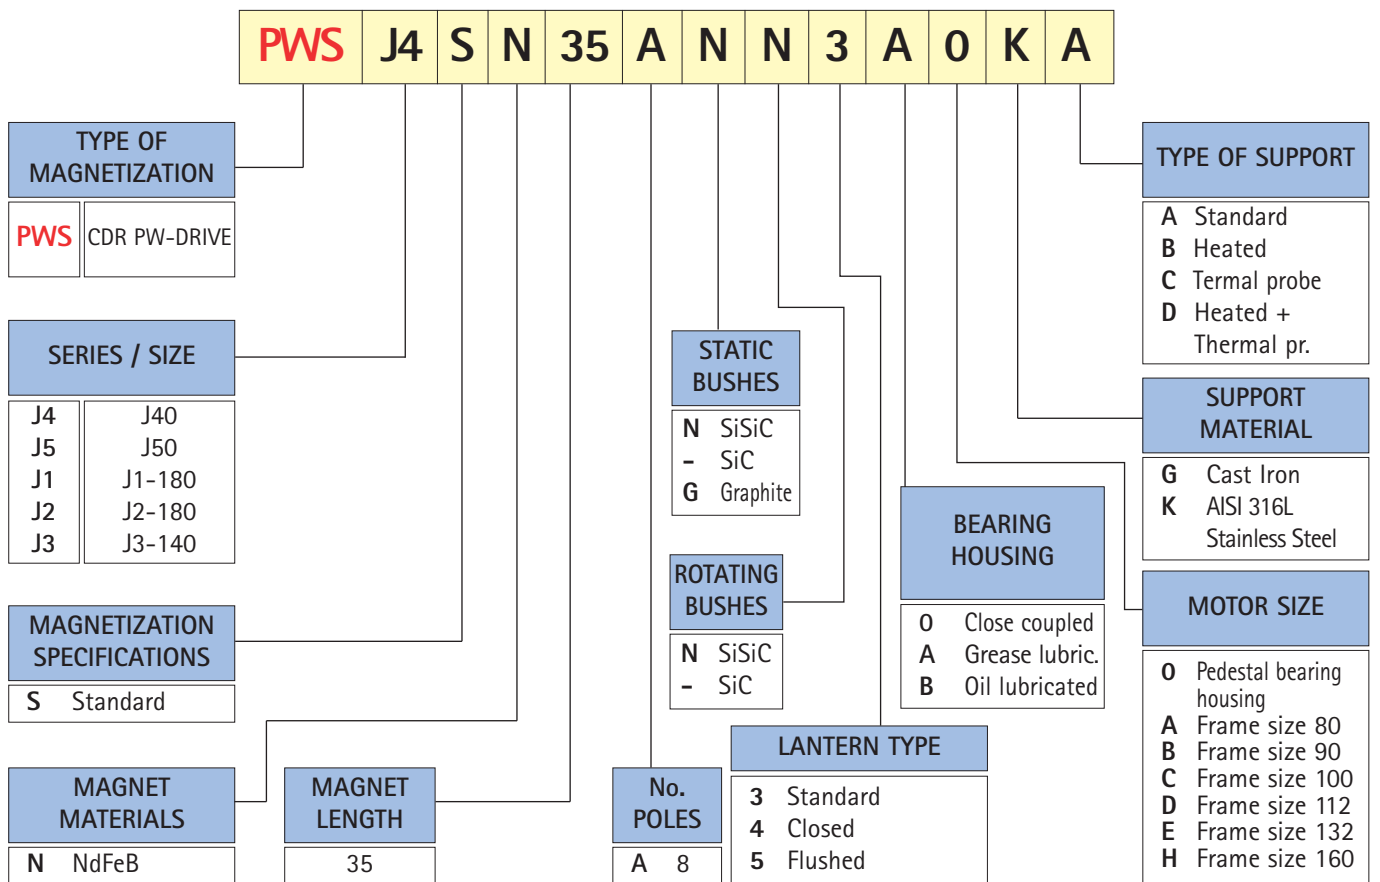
| PWS | J4 | S | N | 35 | A | N | N | 3 | A | 0 | K | A |
|---|---|---|---|---|---|---|---|---|---|---|---|---|

TYPE OF MAGNETIZATION

| PWS | CDR PW-DRIVE |
|---|---|

SERIES / SIZE

| J4 | J40 |
|---|---|
| J5 | J50 |
| J1 | J1-180 |
| J2 | J2-180 |
| J3 | J3-140 |

MAGNETIZATION SPECIFICATIONS

S Standard

MAGNET MATERIALS

N NdFeB

MAGNET LENGTH

35

No. POLES

A 8

STATIC BUSHES

N SiSiC
- SiC
G Graphite

ROTATING BUSHES

N SiSiC
- SiC

LANTERN TYPE

3 Standard
4 Closed
5 Flushed

BEARING HOUSING

0 Close coupled
A Grease lubric.
B Oil lubricated

TYPE OF SUPPORT

A Standard
B Heated
C Termal probe
D Heated + Thermal pr.

SUPPORT MATERIAL

G Cast Iron
K AISI 316L Stainless Steel

MOTOR SIZE

0 Pedestal bearing housing
A Frame size 80
B Frame size 90
C Frame size 100
D Frame size 112
E Frame size 132
H Frame size 160